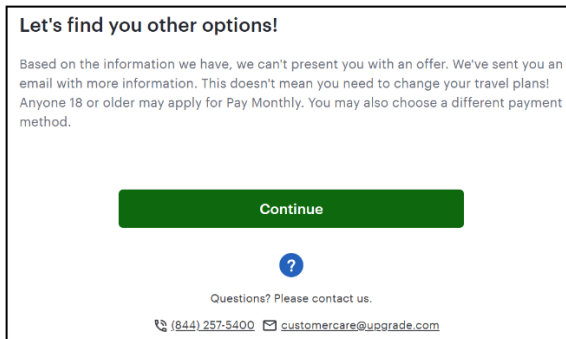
Let's find you other options!

Based on the information we have, we can't present you with an offer. We've sent you an email with more information. This doesn't mean you need to change your travel plans! Anyone 18 or older may apply for Pay Monthly. You may also choose a different payment method.

Continue

?

Questions? Please contact us.

(844) 257-5400 customercare@upgrade.com